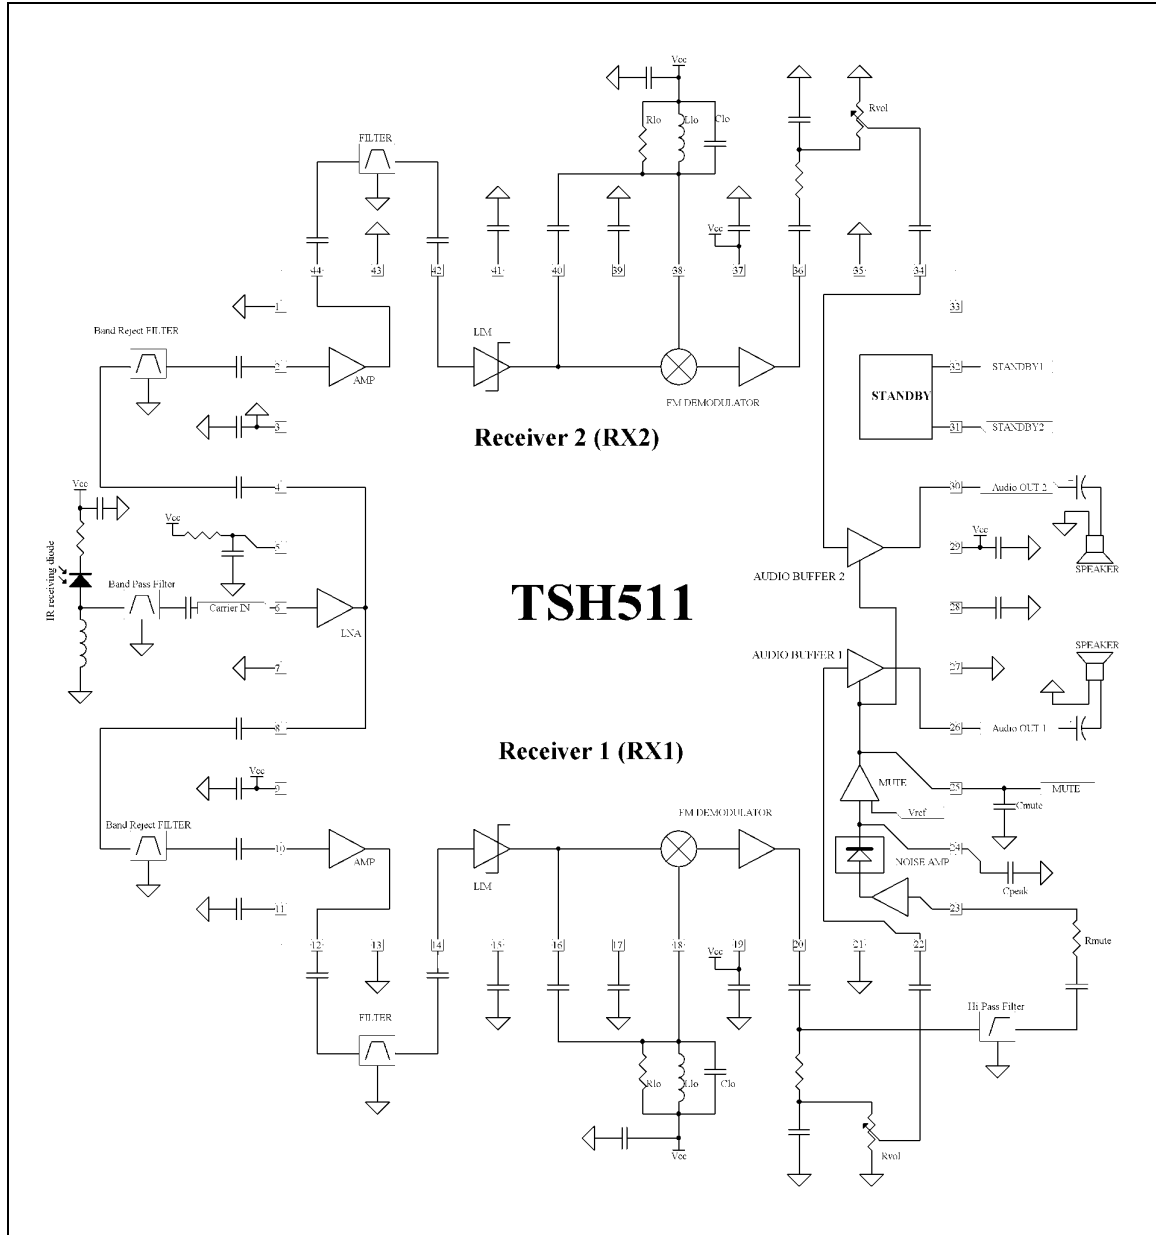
Vcc
Rlo
Llo
Clo
Rvol
FILTER
44
43
42
41
40
39
38
Vcc
37
36
35
34
33
1
Band Reject FILTER
2
AMP
LIM
FM DEMODULATOR
STANDBY
32
STANDBY1
31
STANDBY2
3
Receiver 2 (RX2)
4
30
Audio OUT 2
Vcc
Vcc
5
29
Vcc
SPEAKER
IR receiving diode
Band Pass Filter
Carrier IN
6
LNA
AUDIO BUFFER 2
TSH511
28
AUDIO BUFFER 1
SPEAKER
7
27
26
Audio OUT 1
8
Receiver 1 (RX1)
MUTE
25
MUTE
Vcc
9
Vref
Cmute
Band Reject FILTER
FM DEMODULATOR
24
10
AMP
NOISE AMP
Cpeak
LIM
11
23
12
13
14
15
16
17
18
Vcc
19
20
21
22
Rmute
Hi Pass Filter
FILTER
Rlo
Llo
Clo
Vcc
Rvol